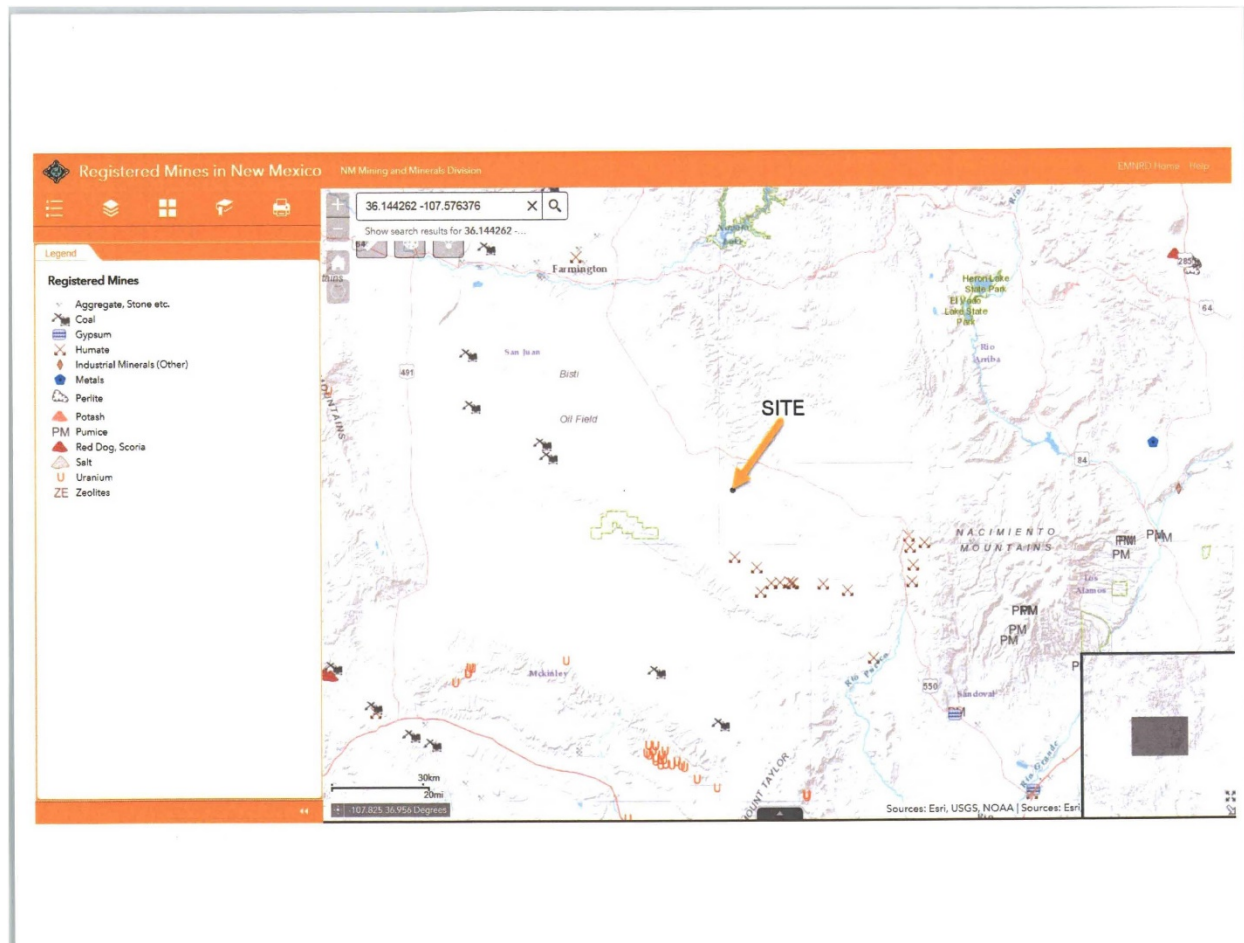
Registered Mines in New Mexico NM Mining and Minerals Division

EMNRD Home Help

36.144262 -107.576376

Show search results for 36.144262 -...

Legend

Registered Mines

Aggregate, Stone etc.
Coal
Gypsum
Humate
Industrial Minerals (Other)
Metals
Perlite
Potash
PM Pumice
Red Dog, Scoria
Salt
U Uranium
ZE Zeolites

Farmington

Heron Lake State Park

El Vado Lake State Park

Rio Arriba

285

64

491

San Juan

Bisti

Oil Field

SITE

84

NACIMIENTO MOUNTAINS

PM PM PM

Los Alamos

PM PM PM

Mckinley

550

Sandoval

MOUNT TAYLOR

Rio Grande

30km

20mi

-107.825 36.956 Degrees

Sources: Esri, USGS, NOAA | Sources: Esri